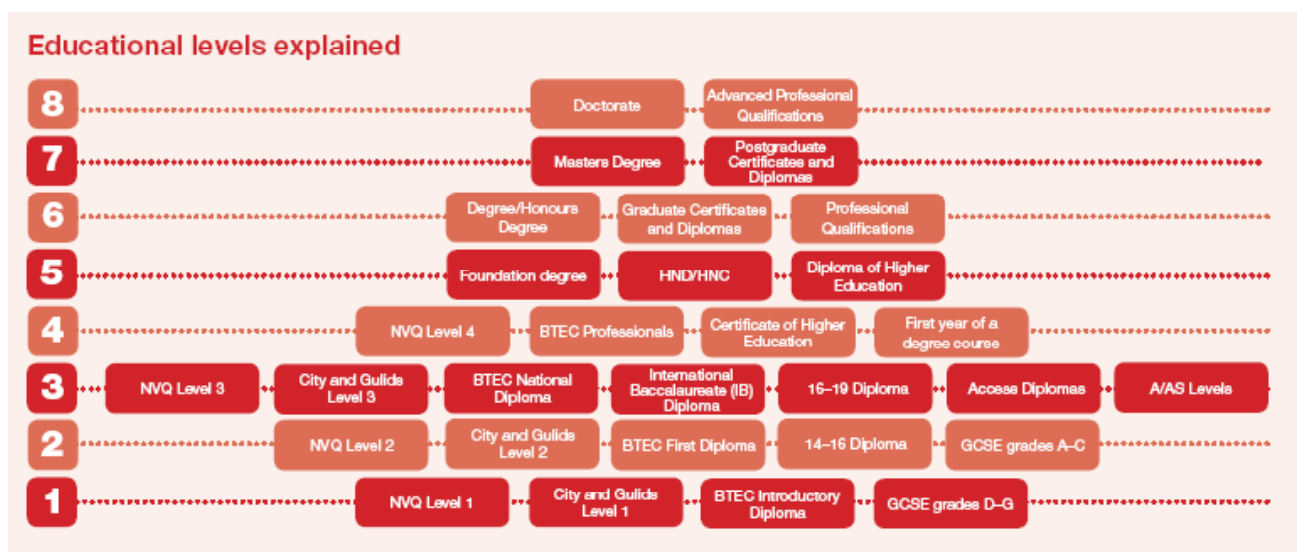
Educational levels explained

8 Doctorate Advanced Professional Qualifications

7 Masters Degree Postgraduate Certificates and Diplomas

6 Degree/Honours Degree Graduate Certificates and Diplomas Professional Qualifications

5 Foundation degree HND/HNC Diploma of Higher Education

4 NVQ Level 4 BTEC Professionals Certificate of Higher Education First year of a degree course

3 NVQ Level 3 City and Gulids Level 3 BTEC National Diploma International Baccalaureate (IB) Diploma 16–19 Diploma Access Diplomas A/AS Levels

2 NVQ Level 2 City and Gulids Level 2 BTEC First Diploma 14–16 Diploma GCSE grades A–C

1 NVQ Level 1 City and Gulids Level 1 BTEC Introductory Diploma GCSE grades D–G